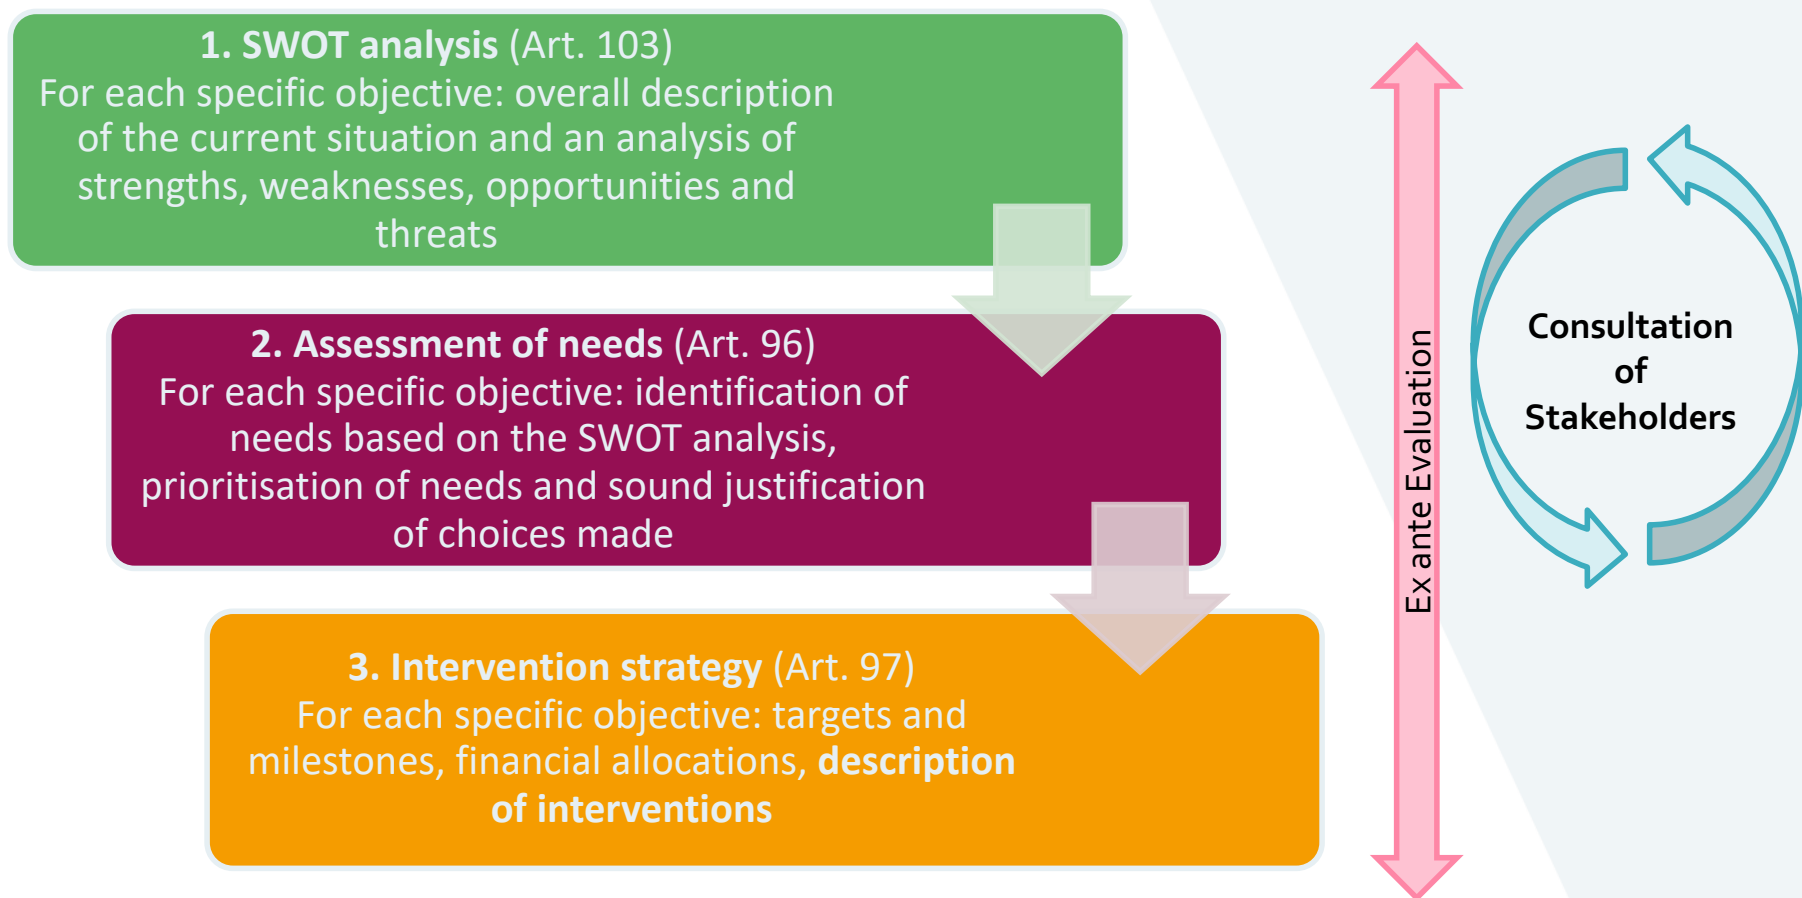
**1. SWOT analysis** (Art. 103)
For each specific objective: overall description of the current situation and an analysis of strengths, weaknesses, opportunities and threats

**2. Assessment of needs** (Art. 96)
For each specific objective: identification of needs based on the SWOT analysis, prioritisation of needs and sound justification of choices made

**3. Intervention strategy** (Art. 97)
For each specific objective: targets and milestones, financial allocations, **description of interventions**

Ex ante Evaluation

**Consultation of Stakeholders**